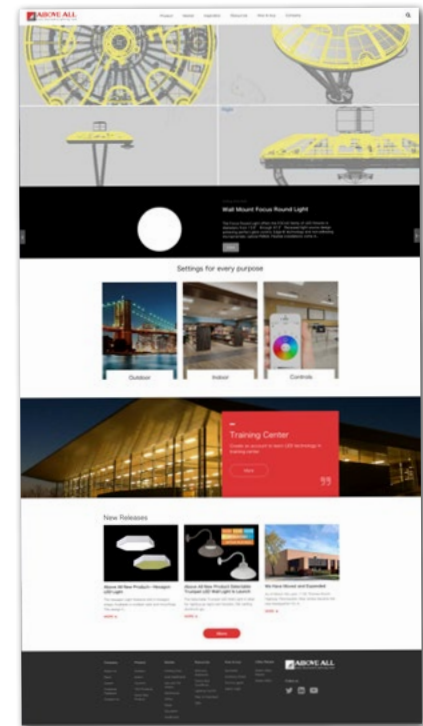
ABOVE ALL

Wall Mount Focus Round Light

Settings for every purpose

Outdoor

Indoor

Controls

Training Center

New Releases

Above All New Product - Hexagon LED Light

Above All New Product Adjustable Trumpet LED Wall Light is Launch

We Have Moved and Expanded

ABOVE ALL